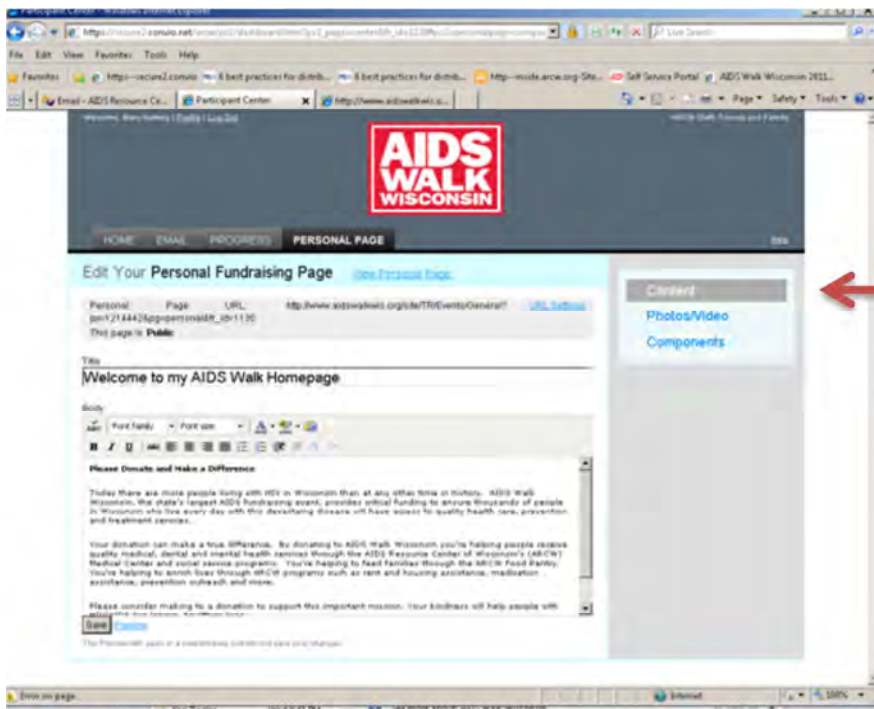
Participant Center - Windows Internet Explorer

https://secure2.convio.net/arcw/site/TR/... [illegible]

File Edit View Favorites Tools Help

Favorites https--secure2.convio 6 best practices for distrib... 6 best practices for distrib... http--inside.arcw.org-Site... Self Service Portal AIDS Walk Wisconsin 2011...

Email - AIDS Resource Ce... Participant Center http://www.aidswalkwis.o...

Page Safety Tools

Welcome, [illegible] | Profile | Log Out

AIDS WALK WISCONSIN

HOME EMAIL PROGRESS PERSONAL PAGE

Help

Edit Your Personal Fundraising Page View Personal Page

Personal Page URL: http://www.aidswalkwis.org/site/TR/Events/General?px=1214442&pg=personal&fr_id=1130 URL Settings

This page is: Public

Title

Welcome to my AIDS Walk Homepage

Body

Font Family Font size

Please Donate and Make a Difference

Today there are more people living with HIV in Wisconsin than at any other time in history. AIDS Walk Wisconsin, the state's largest AIDS fundraising event, provides critical funding to ensure thousands of people in Wisconsin who live every day with this devastating disease will have access to quality health care, prevention and treatment services.

Your donation can make a true difference. By donating to AIDS Walk Wisconsin you're helping people receive quality medical, dental and mental health services through the AIDS Resource Center of Wisconsin's (ARCW) Medical Center and social service programs. You're helping to feed families through the ARCW Food Pantry. You're helping to enrich lives through ARCW programs such as rent and housing assistance, medication assistance, prevention outreach and more.

Please consider making to a donation to support this important mission. Your kindness will help people with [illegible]

Save Preview

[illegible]

Content

Photos/Video

Components

Error on page.

Internet

100%